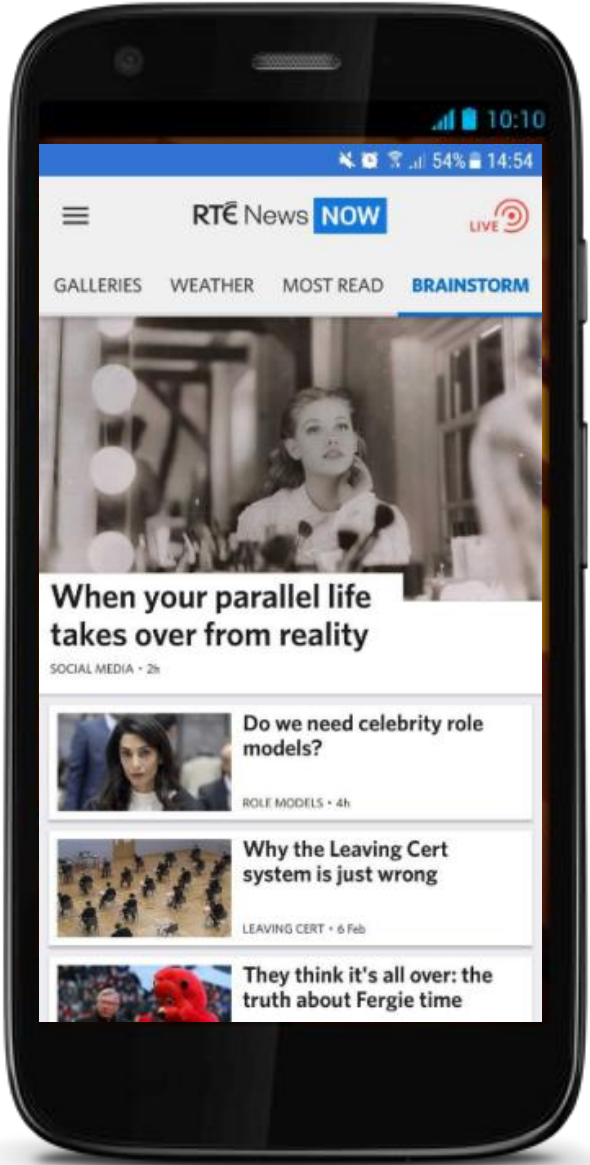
10:10

54% 14:54

RTÉ News NOW

LIVE

GALLERIES WEATHER MOST READ BRAINSTORM

When your parallel life takes over from reality

SOCIAL MEDIA • 2h

Do we need celebrity role models?

ROLE MODELS • 4h

Why the Leaving Cert system is just wrong

LEAVING CERT • 6 Feb

They think it's all over: the truth about Fergie time